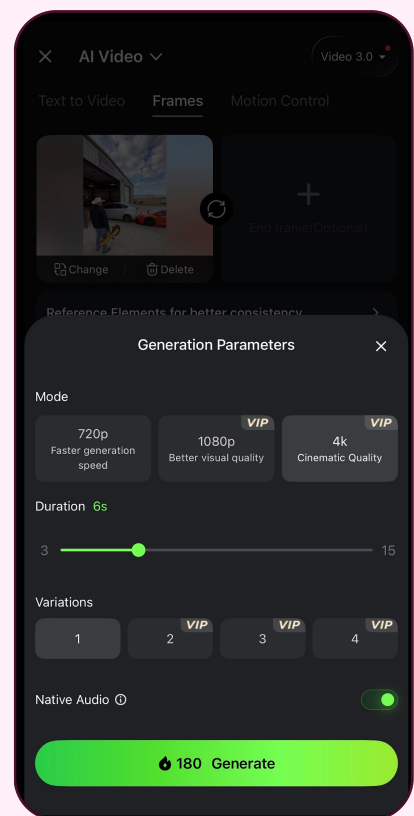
AI Video
Video 3.0
Text to Video
Frames
Motion Control
Change
Delete
End frame(Optional)
Reference Elements for better consistency

Generation Parameters

Mode
720p
Faster generation speed
VIP
1080p
Better visual quality
VIP
4k
Cinematic Quality

Duration 6s
3
15

Variations
1
VIP
2
VIP
3
VIP
4

Native Audio

180 Generate